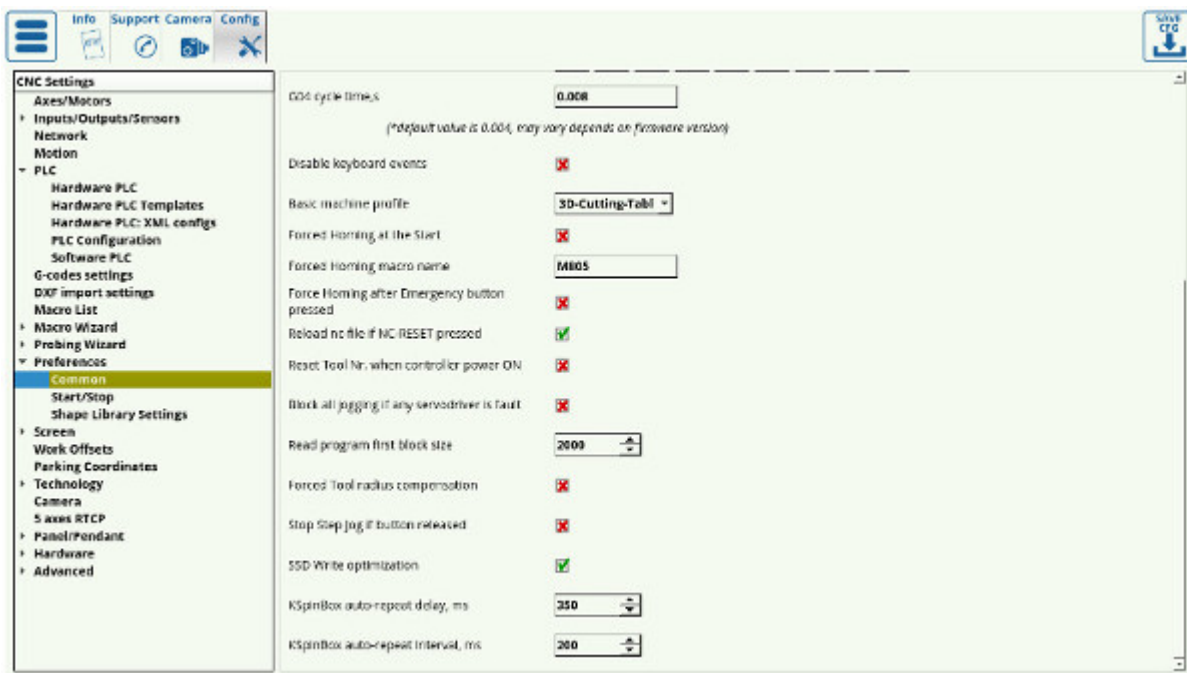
Info Support Camera Config

Save CFG

CNC Settings
Axes/Motors
Inputs/Outputs/Sensors
Network
Motion
PLC
Hardware PLC
Hardware PLC Templates
Hardware PLC: XML configs
PLC Configuration
Software PLC
G-codes settings
DXF import settings
Macro List
Macro Wizard
Probing Wizard
Preferences
Common
Start/Stop
Shape Library Settings
Screen
Work Offsets
Parking Coordinates
Technology
Camera
5 axes RTCP
Panel/Pendant
Hardware
Advanced

G04 cycle time,s 0.008

(*default value is 0.004, may vary depends on firmware version)

Disable keyboard events

Basic machine profile 3D-Cutting-Tabl

Forced Homing at the Start

Forced Homing macro name M805

Force Homing after Emergency button pressed

Reload nc file if NC-RESET pressed

Reset Tool Nr. when controller power ON

Block all jogging if any servodriver is fault

Read program first block size 2000

Forced Tool radius compensation

Stop Step Jog if button released

SSD Write optimization

KSpinBox auto-repeat delay, ms 350

KSpinBox auto-repeat interval, ms 200